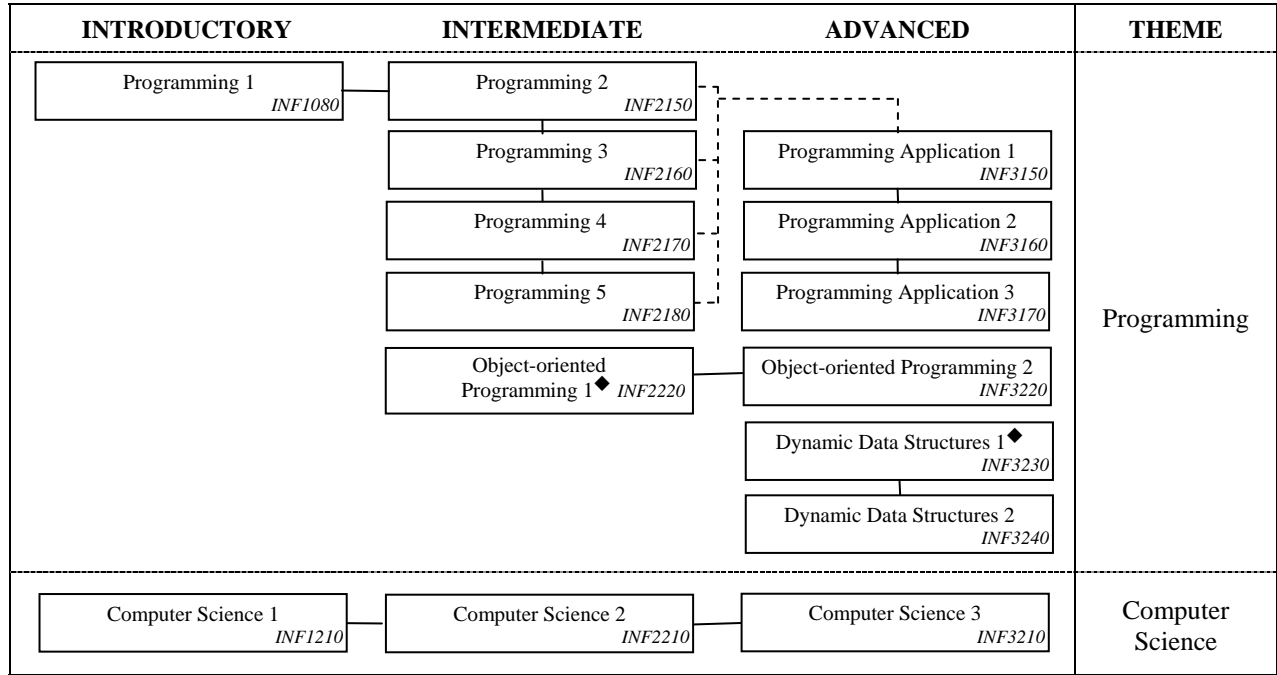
| INTRODUCTORY | INTERMEDIATE | ADVANCED | THEME |
|---|---|---|---|

Programming 1 *INF1080*

Programming 2 *INF2150*

Programming 3 *INF2160*

Programming 4 *INF2170*

Programming 5 *INF2180*

Object-oriented Programming 1◆ *INF2220*

Programming Application 1 *INF3150*

Programming Application 2 *INF3160*

Programming Application 3 *INF3170*

Object-oriented Programming 2 *INF3220*

Dynamic Data Structures 1◆ *INF3230*

Dynamic Data Structures 2 *INF3240*

Programming

Computer Science 1 *INF1210*

Computer Science 2 *INF2210*

Computer Science 3 *INF3210*

Computer Science